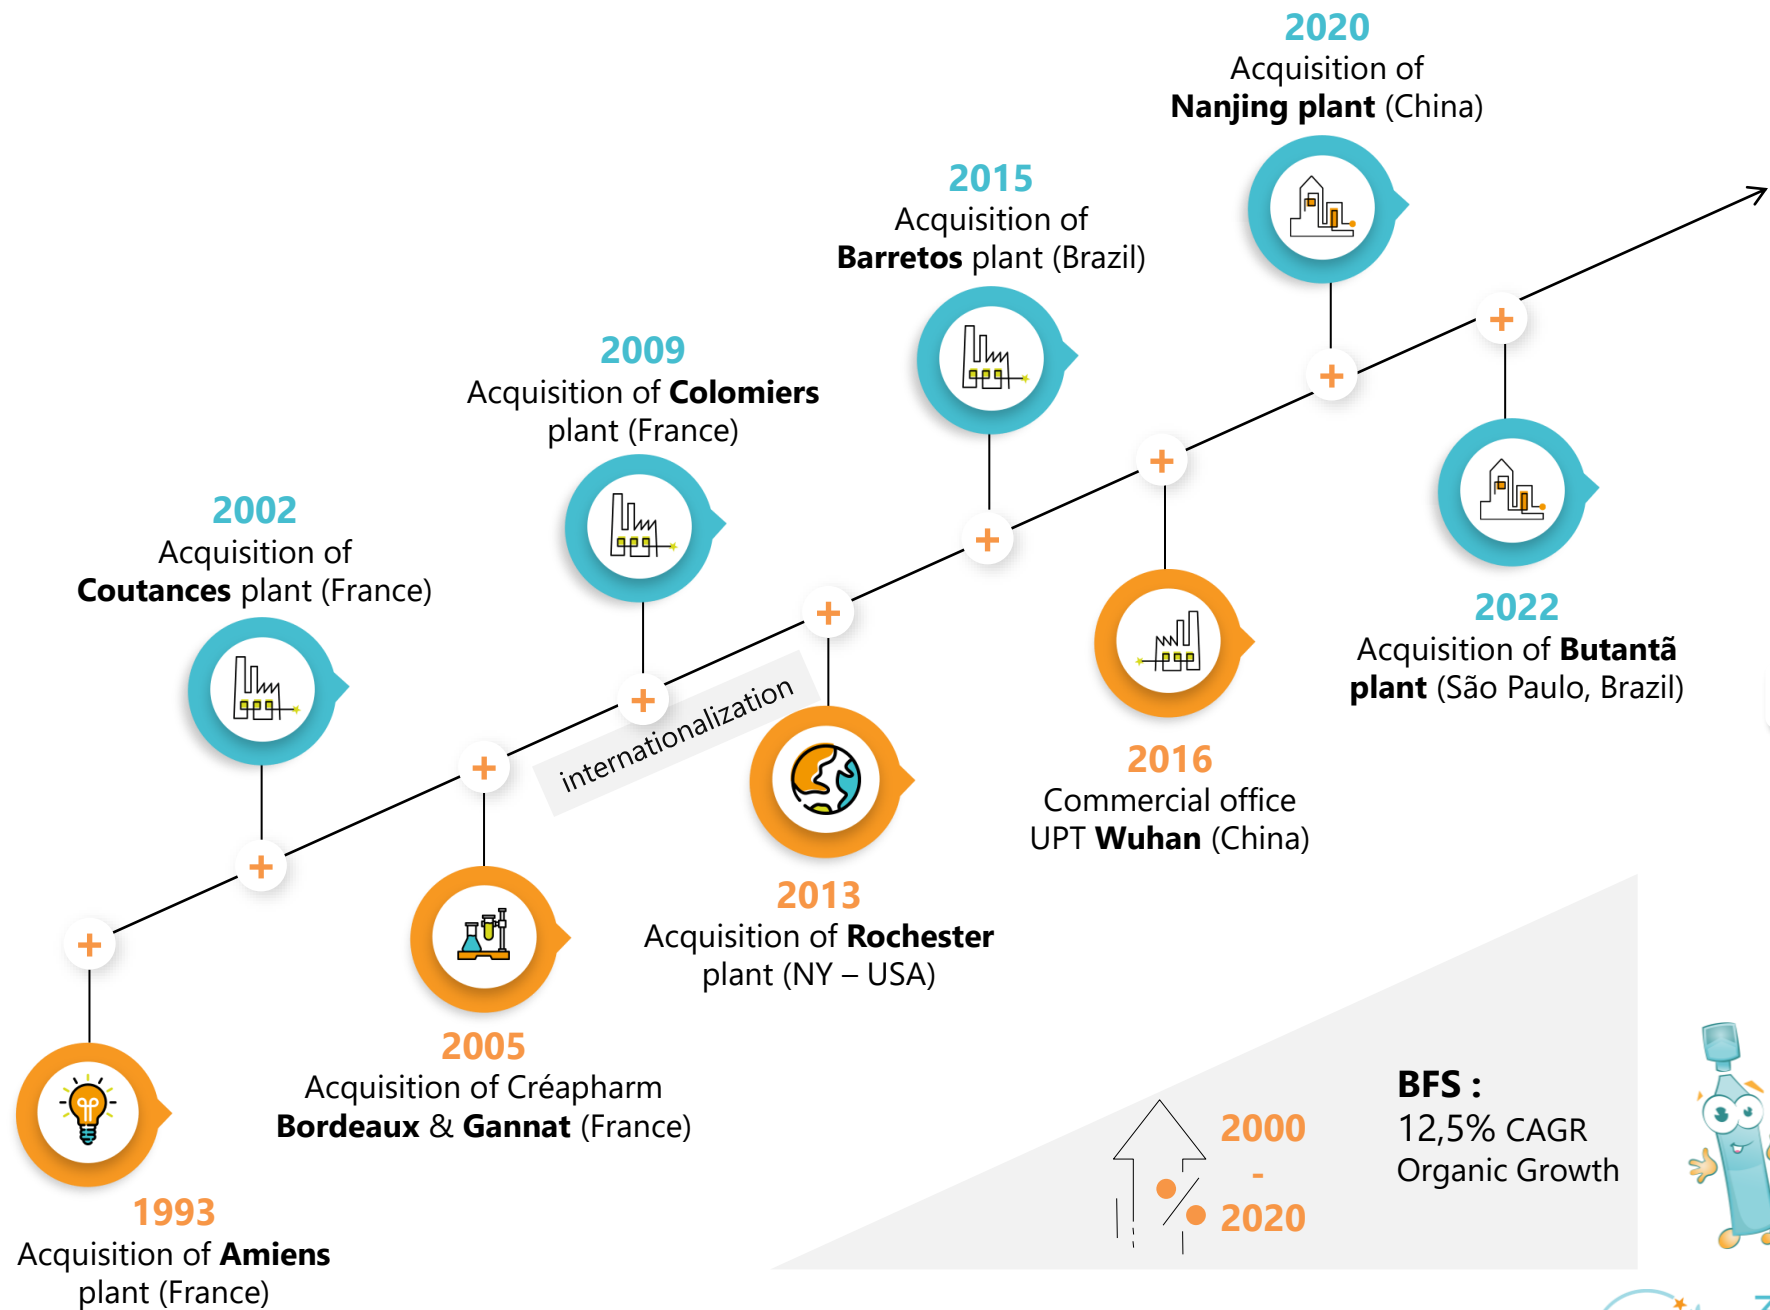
2020
Acquisition of
**Nanjing plant** (China)

2015
Acquisition of
**Barretos** plant (Brazil)

2009
Acquisition of **Colomiers** plant (France)

2002
Acquisition of
**Coutances** plant (France)

internationalization

2022
Acquisition of **Butantã plant** (São Paulo, Brazil)

2016
Commercial office
UPT **Wuhan** (China)

2013
Acquisition of **Rochester** plant (NY – USA)

2005
Acquisition of Créapharm
**Bordeaux** & **Gannat** (France)

1993
Acquisition of **Amiens** plant (France)

2000
-
2020

BFS :
12,5% CAGR
Organic Growth